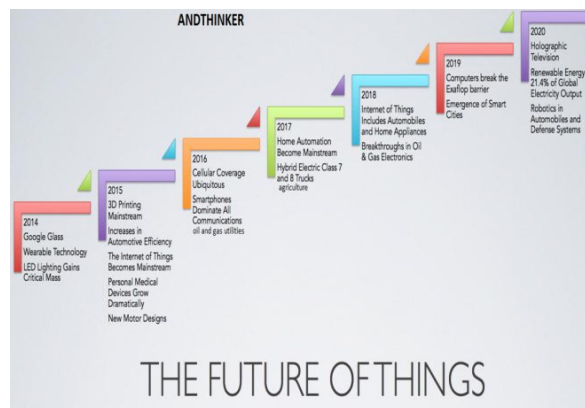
ANDTHINKER

2014
Google Glass
Wearable Technology
LED Lighting Gains Critical Mass

2015
3D Printing Mainstream
Increases in Automotive Efficiency
The Internet of Things Becomes Mainstream
Personal Medical Devices Grow Dramatically
New Motor Designs

2016
Cellular Coverage Ubiquitous
Smartphones Dominate All Communications
oil and gas utilities

2017
Home Automation Become Mainstream
Hybrid Electric Class 7 and 8 Trucks
agriculture

2018
Internet of Things Includes Automobiles and Home Appliances
Breakthroughs in Oil & Gas Electronics

2019
Computers break the Exaflop barrier
Emergence of Smart Cities

2020
Holographic Television
Renewable Energy 21.4% of Global Electricity Output
Robotics in Automobiles and Defense Systems

THE FUTURE OF THINGS